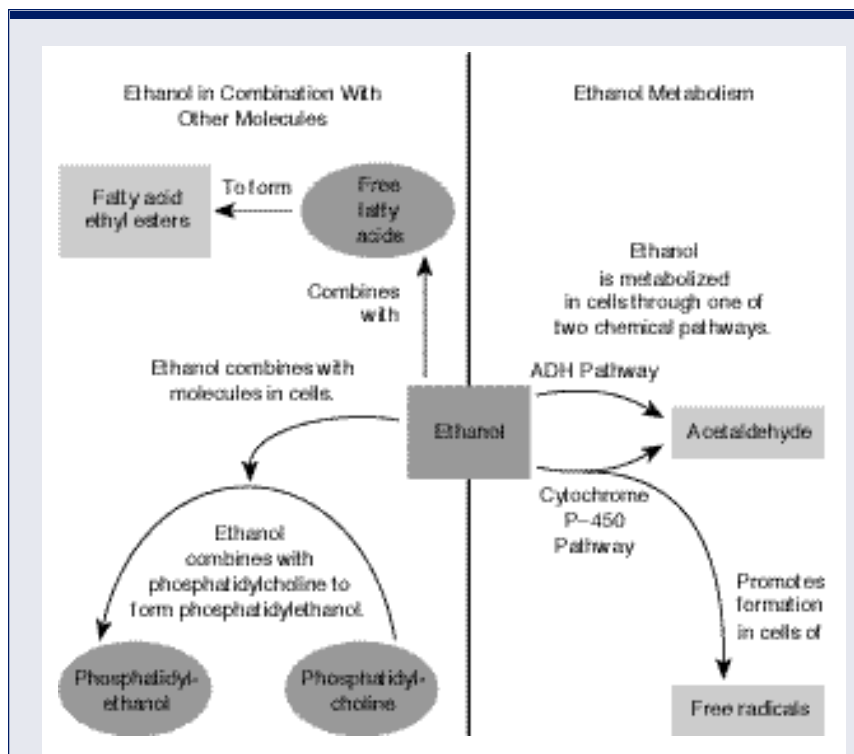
Ethanol in Combination With Other Molecules

Ethanol Metabolism

Fatty acid ethyl esters

To form

Free fatty acids

Combines with

Ethanol is metabolized in cellsthrough one of two chemical pathways.

Ethanol combines with molecules in cells.

ADH Pathway

Ethanol

Acetaldehyde

Cytochrome P–450 Pathway

Ethanol combines with phosphatidylcholine to form phosphatidylethanol.

Promotes formation in cells of

Phosphatidyl-ethanol

Phosphatidyl-choline

Free radicals